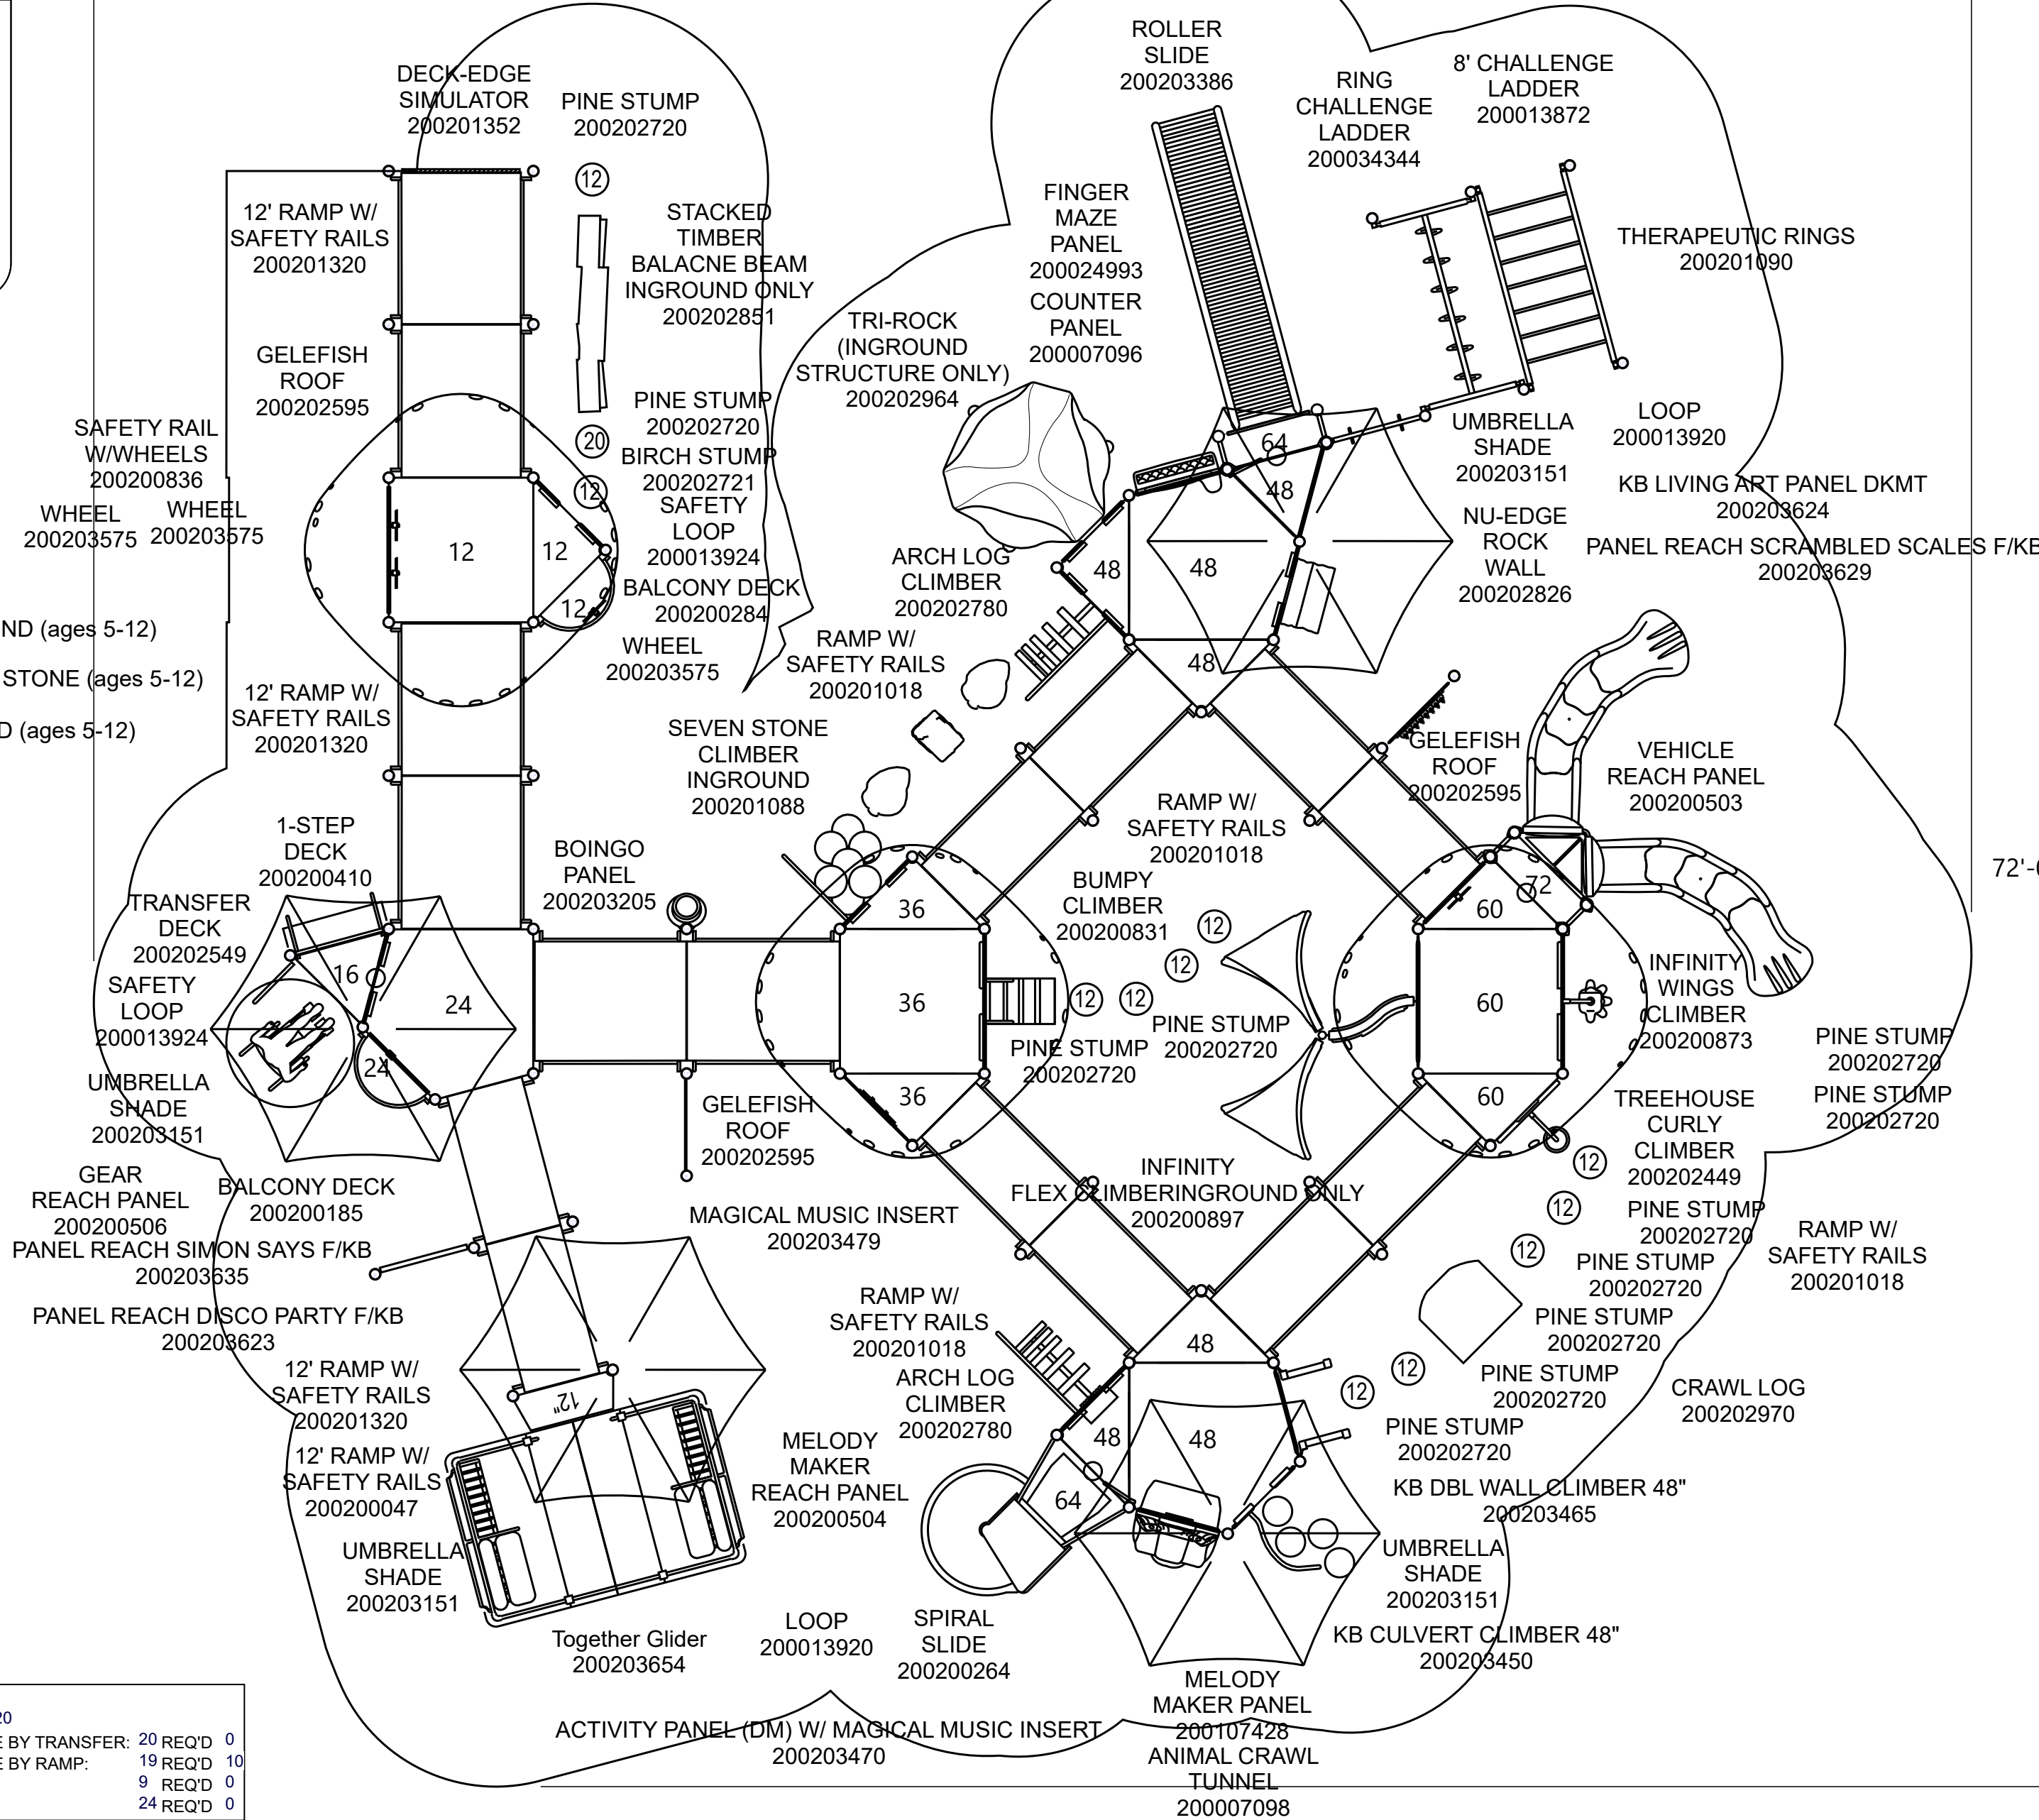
DECK-EDGE SIMULATOR 200201352

PINE STUMP 200202720

12

12' RAMP W/ SAFETY RAILS 200201320

STACKED TIMBER BALACNE BEAM INGROUND ONLY 200202851

GELEFISH ROOF 200202595

PINE STUMP 200202720

20

BIRCH STUMP 200202721

12

SAFETY LOOP 200013924

BALCONY DECK 200200284

WHEEL 200203575

SAFETY RAIL W/WHEELS 200200836

WHEEL 200203575

WHEEL 200203575

12

12

12

ND (ages 5-12)

STONE (ages 5-12)

D (ages 5-12)

12' RAMP W/ SAFETY RAILS 200201320

ROLLER SLIDE 200203386

RING CHALLENGE LADDER 200034344

8' CHALLENGE LADDER 200013872

THERAPEUTIC RINGS 200201090

FINGER MAZE PANEL 200024993

COUNTER PANEL 200007096

TRI-ROCK (INGROUND STRUCTURE ONLY) 200202964

64

48

UMBRELLA SHADE 200203151

LOOP 200013920

KB LIVING ART PANEL DKMT 200203624

NU-EDGE ROCK WALL 200202826

PANEL REACH SCRAMBLED SCALES F/KB 200203629

ARCH LOG CLIMBER 200202780

48

48

48

RAMP W/ SAFETY RAILS 200201018

SEVEN STONE CLIMBER INGROUND 200201088

GELEFISH ROOF 200202595

VEHICLE REACH PANEL 200200503

RAMP W/ SAFETY RAILS 200201018

72'-(

1-STEP DECK 200200410

BOINGO PANEL 200203205

BUMPY CLIMBER 200200831

72

60

TRANSFER DECK 200202549

36

12

12

INFINITY WINGS CLIMBER 200200873

SAFETY LOOP 200013924

16

24

36

12

12

PINE STUMP 200202720

60

PINE STUMP 200202720

PINE STUMP 200202720

PINE STUMP 200202720

UMBRELLA SHADE 200203151

24

36

60

TREEHOUSE CURLY CLIMBER 200202449

GEAR REACH PANEL 200200506

BALCONY DECK 200200185

GELEFISH ROOF 200202595

INFINITY FLEX CLIMBERINGROUND ONLY 200200897

12

12

PINE STUMP 200202720

RAMP W/ SAFETY RAILS 200201018

PANEL REACH SIMON SAYS F/KB 200203635

MAGICAL MUSIC INSERT 200203479

12

PINE STUMP 200202720

PANEL REACH DISCO PARTY F/KB 200203623

RAMP W/ SAFETY RAILS 200201018

PINE STUMP 200202720

12' RAMP W/ SAFETY RAILS 200201320

12"

ARCH LOG CLIMBER 200202780

48

12

PINE STUMP 200202720

CRAWL LOG 200202970

12

12' RAMP W/ SAFETY RAILS 200200047

MELODY MAKER REACH PANEL 200200504

48

48

PINE STUMP 200202720

64

KB DBL WALL CLIMBER 48" 200203465

UMBRELLA SHADE 200203151

UMBRELLA SHADE 200203151

Together Glider 200203654

LOOP 200013920

SPIRAL SLIDE 200200264

KB CULVERT CLIMBER 48" 200203450

MELODY MAKER PANEL 200107428

ACTIVITY PANEL (DM) W/ MAGICAL MUSIC INSERT 200203470

ANIMAL CRAWL TUNNEL 200007098

20

E BY TRANSFER: 20 REQ'D 0

E BY RAMP: 19 REQ'D 10

9 REQ'D 0

24 REQ'D 0